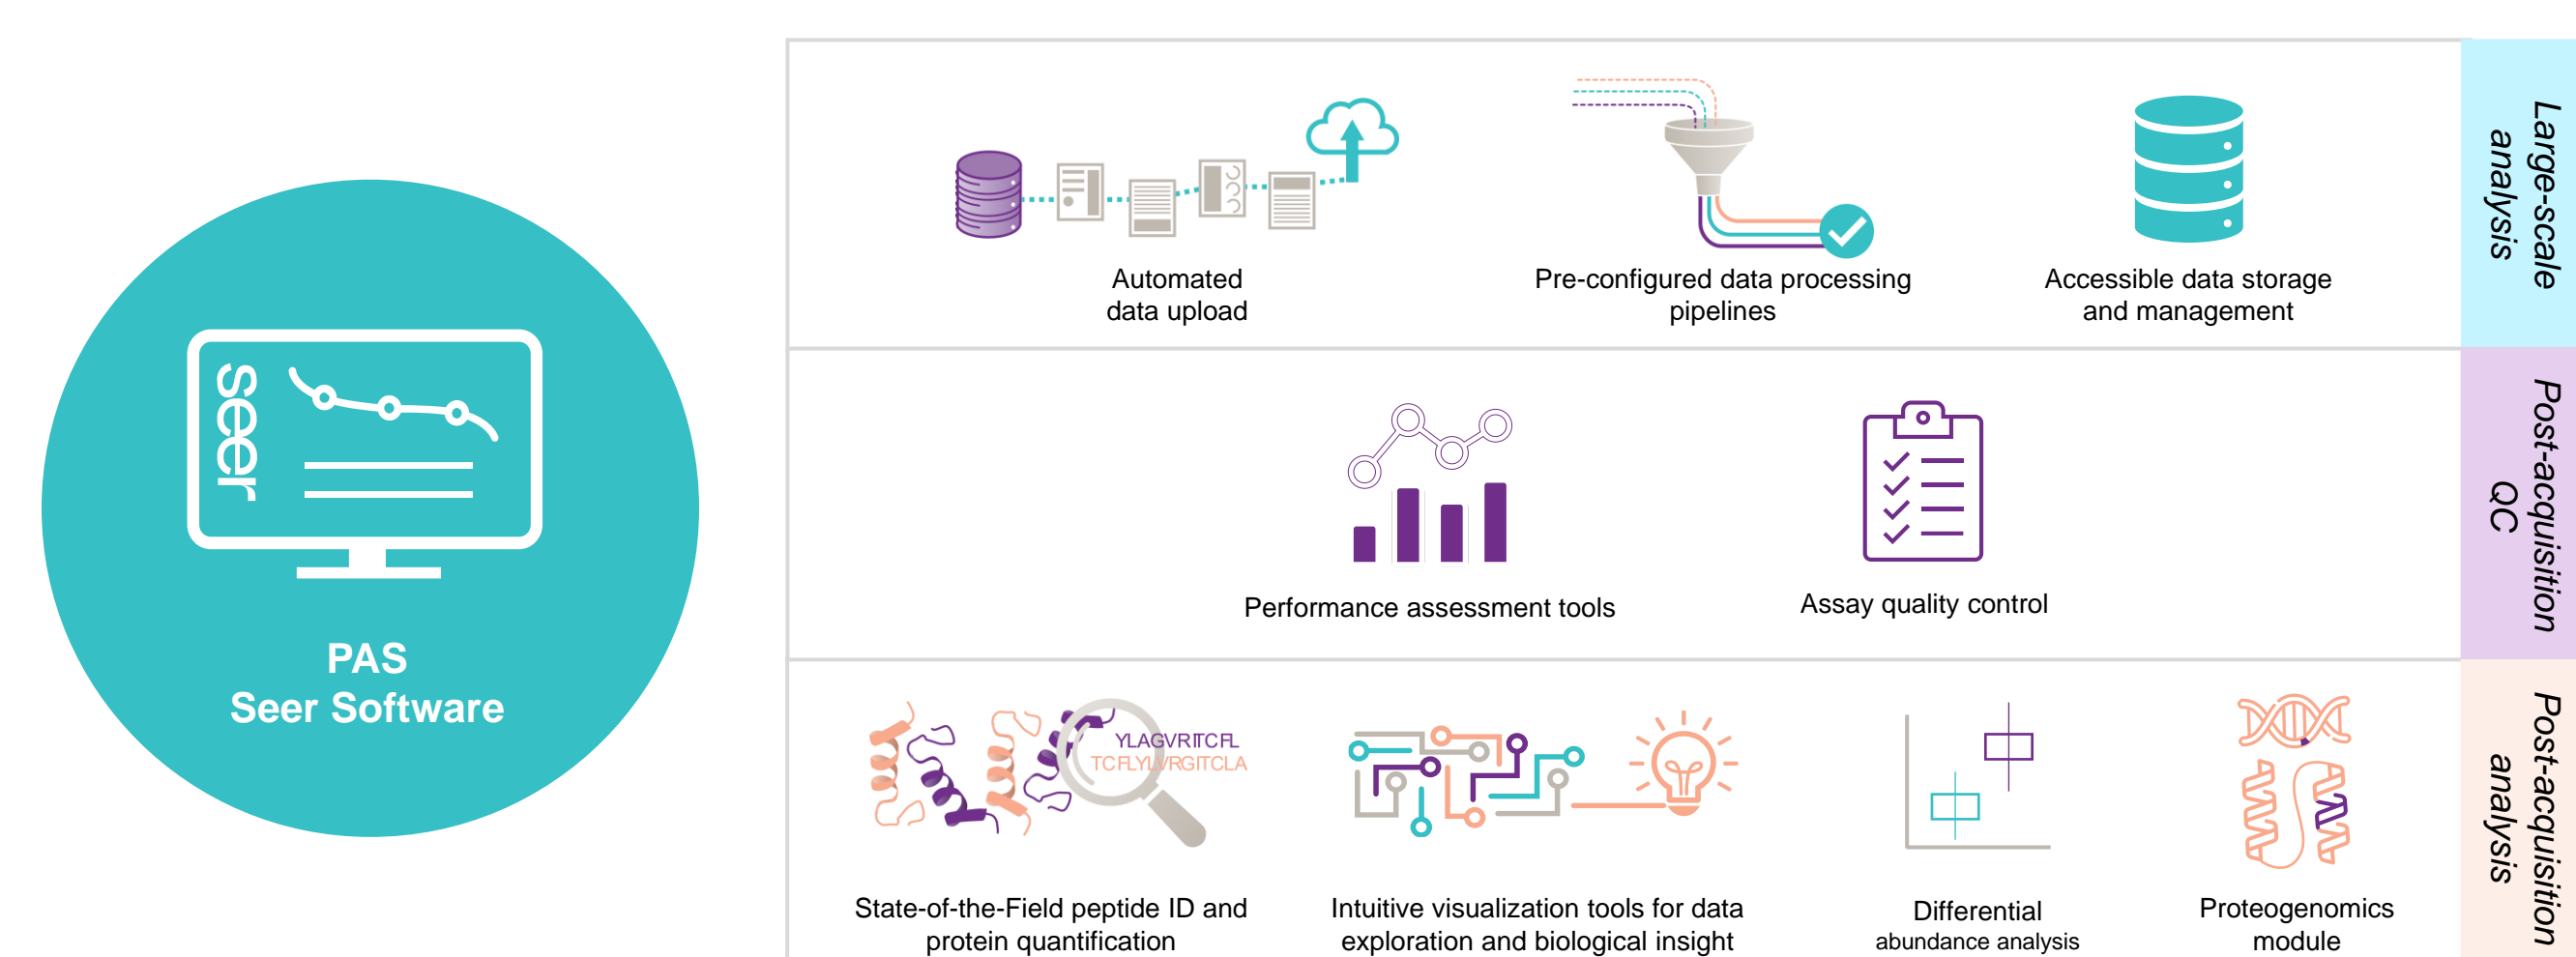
seer

PAS
Seer Software

Automated data upload

Pre-configured data processing pipelines

Accessible data storage and management

Large-scale analysis

Performance assessment tools

Assay quality control

Post-acquisition QC

YLAGVRITCFL
TCFLYL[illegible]RGITCLA

State-of-the-Field peptide ID and protein quantification

Intuitive visualization tools for data exploration and biological insight

Differential abundance analysis

Proteogenomics module

Post-acquisition analysis